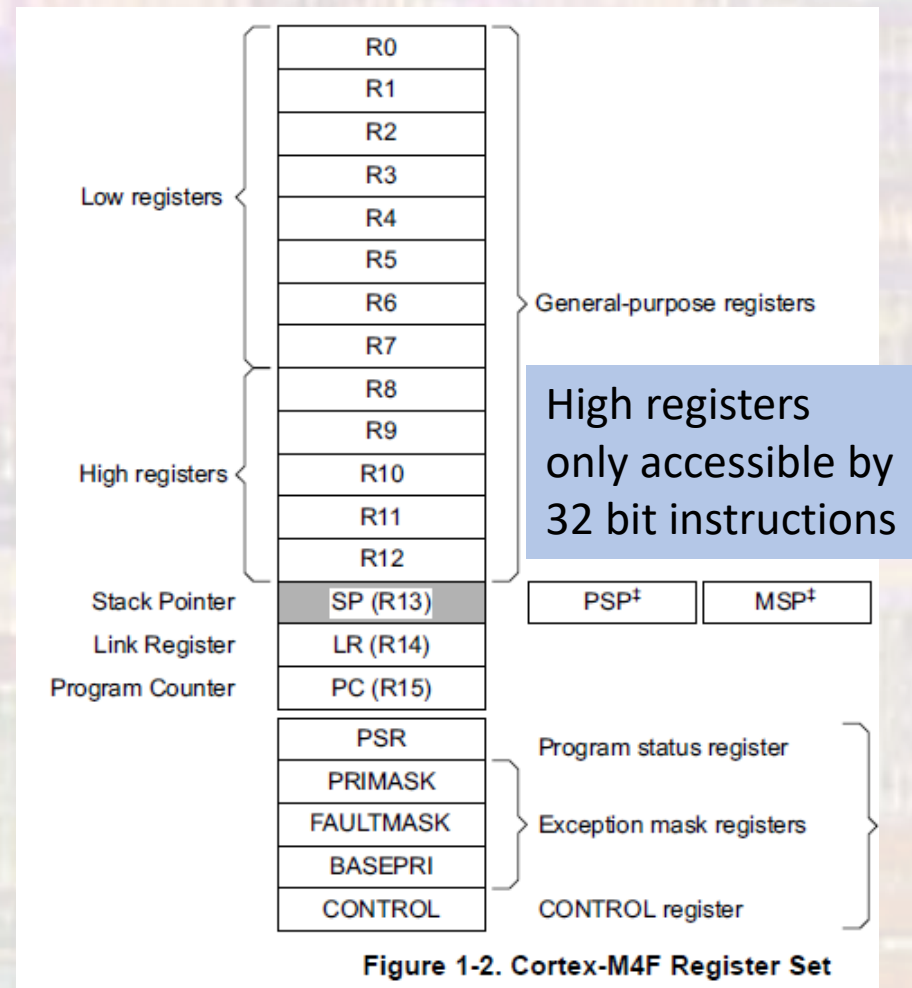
R0
R1
R2
R3
R4
R5
R6
R7
R8
R9
R10
R11
R12

Low registers

High registers

General-purpose registers

High registers only accessible by 32 bit instructions

Stack Pointer SP (R13) PSP‡ MSP‡
Link Register LR (R14)
Program Counter PC (R15)

PSR Program status register
PRIMASK
FAULTMASK Exception mask registers
BASEPRI
CONTROL CONTROL register

Figure 1-2. Cortex-M4F Register Set